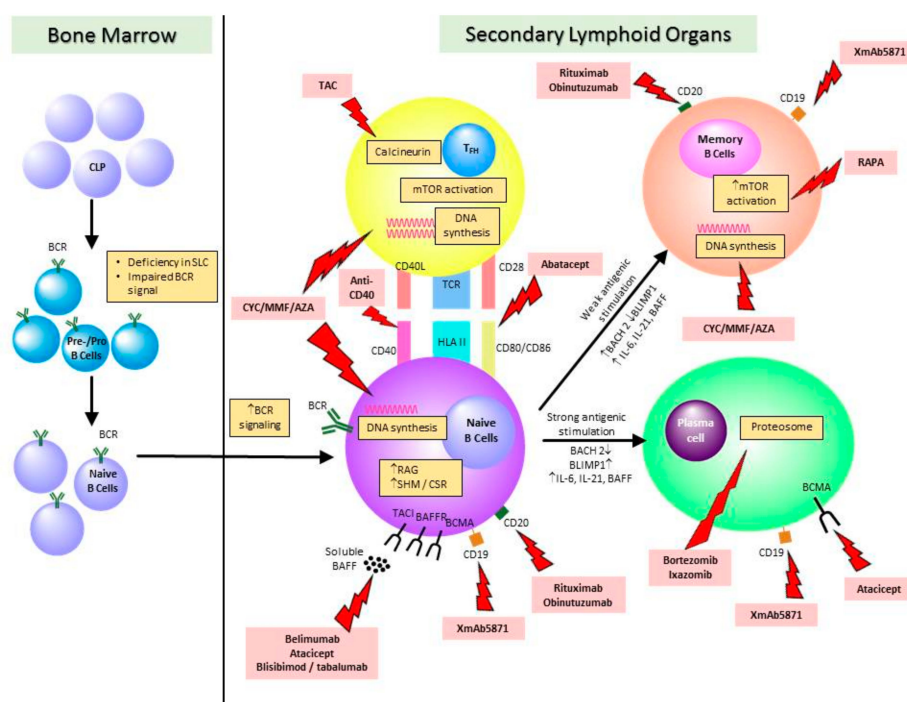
Bone Marrow

Secondary Lymphoid Organs

CLP

BCR

• Deficiency in SLC
• Impaired BCR signal

Pre-/Pro B Cells

BCR

Naive B Cells

TAC

Calcineurin

$T_{FH}$

mTOR activation

DNA synthesis

CD40L

TCR

CD28

Abatacept

Anti-CD40

CYC/MMF/AZA

CD40

HLA II

CD80/CD86

↑BCR signaling

BCR

DNA synthesis

Naive B Cells

↑RAG
↑SHM / CSR

TACI BAFFR BCMA

CD20

CD19

Soluble BAFF

Belimumab
Atacicept
Blisibimod / tabalumab

XmAb5871

Rituximab
Obinutuzumab

Rituximab
Obinutuzumab

CD20

CD19

XmAb5871

Memory B Cells

↑mTOR activation

RAPA

DNA synthesis

CYC/MMF/AZA

Weak antigenic stimulation
↑BACH 2 ↓BLIMP1
↑ IL-6, IL-21, BAFF

Strong antigenic stimulation
BACH 2↓
BLIMP1↑
↑IL-6, IL-21, BAFF

Plasma cell

Proteosome

BCMA

CD19

Bortezomib
Ixazomib

XmAb5871

Atacicept